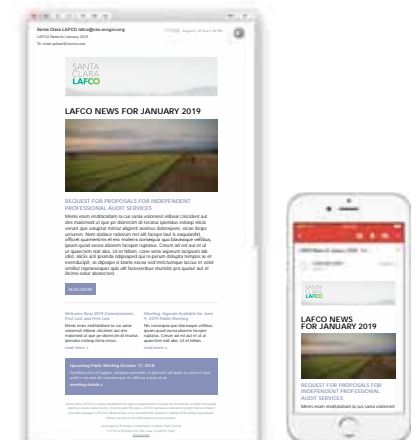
Santa Clara LAFCO lafco@ceo.sccgov.org

LAFCO News for January 2019

SANTA CLARA LAFCO

LAFCO NEWS FOR JANUARY 2019

REQUEST FOR PROPOSALS FOR INDEPENDENT PROFESSIONAL AUDIT SERVICES

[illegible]

READ MORE

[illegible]

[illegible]

SANTA CLARA LAFCO

LAFCO NEWS FOR JANUARY 2019

REQUEST FOR PROPOSALS FOR INDEPENDENT PROFESSIONAL AUDIT SERVICES

Menis eium endistiatem la cus sania volorest